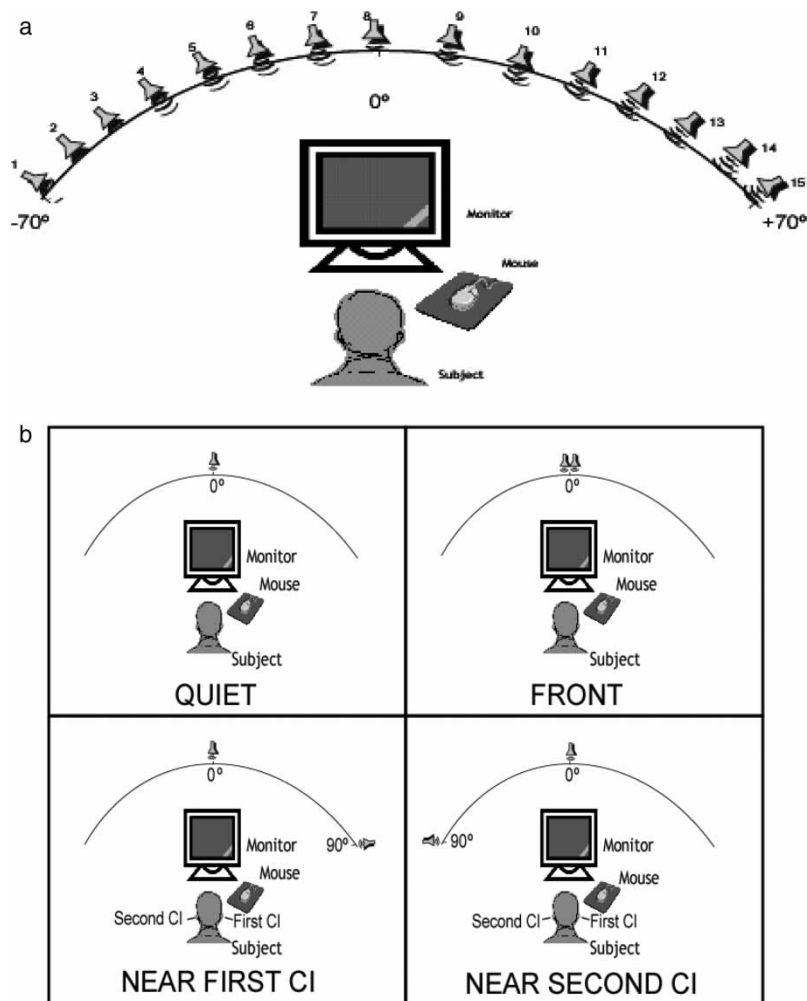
a

1 2 3 4 5 6 7 8 9 10 11 12 13 14 15

0°

-70°

+70°

Monitor

Mouse

Subject

b

| 0° Monitor Mouse Subject QUIET | 0° Monitor Mouse Subject FRONT |
|---|---|
| 0° 90° Monitor Mouse Second CI First CI Subject NEAR FIRST CI | 0° 90° Monitor Mouse Second CI First CI Subject NEAR SECOND CI |